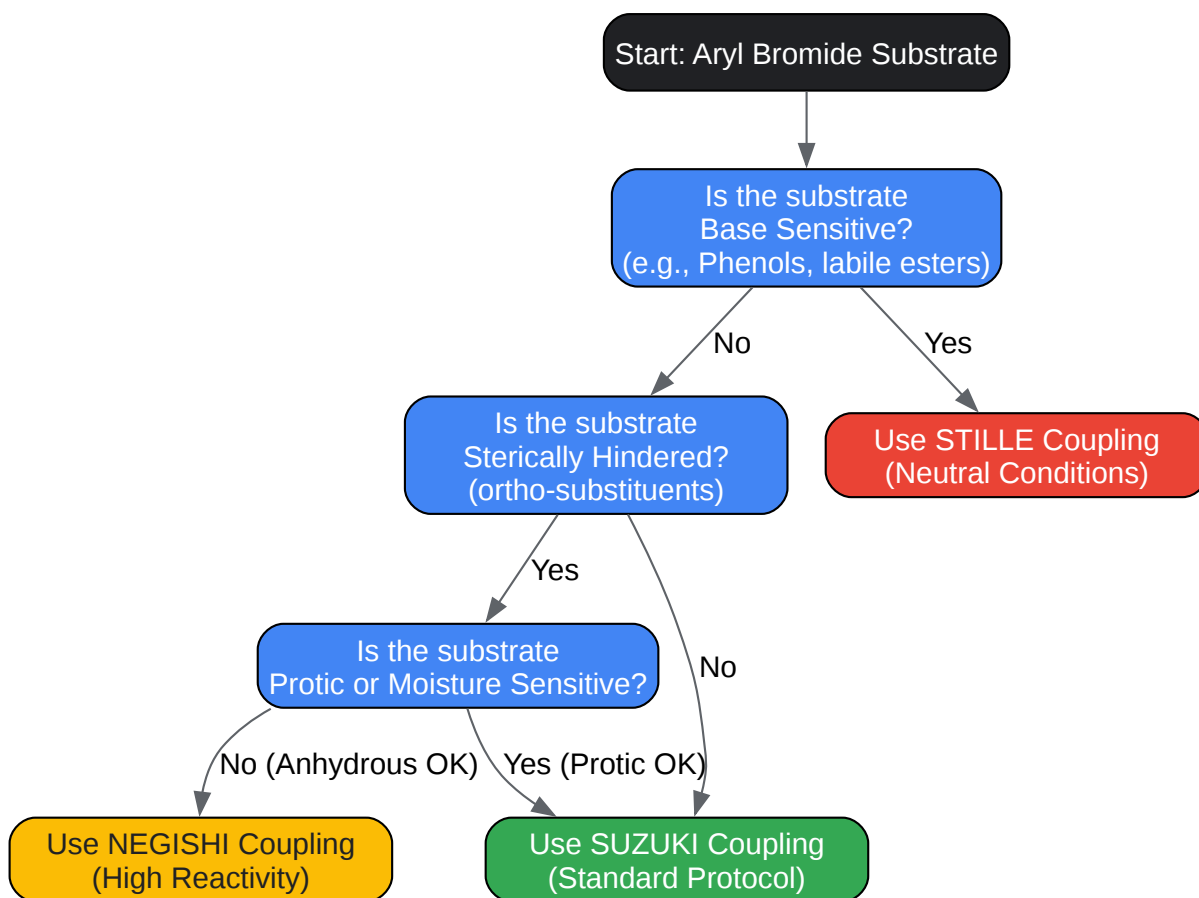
Start: Aryl Bromide Substrate

Is the substrate
Base Sensitive?
(e.g., Phenols, labile esters)

No

Yes

Is the substrate
Sterically Hindered?
(ortho-substituents)

Use STILLE Coupling
(Neutral Conditions)

Yes

No

Is the substrate
Protic or Moisture Sensitive?

No (Anhydrous OK)

Yes (Protic OK)

Use NEGISHI Coupling
(High Reactivity)

Use SUZUKI Coupling
(Standard Protocol)